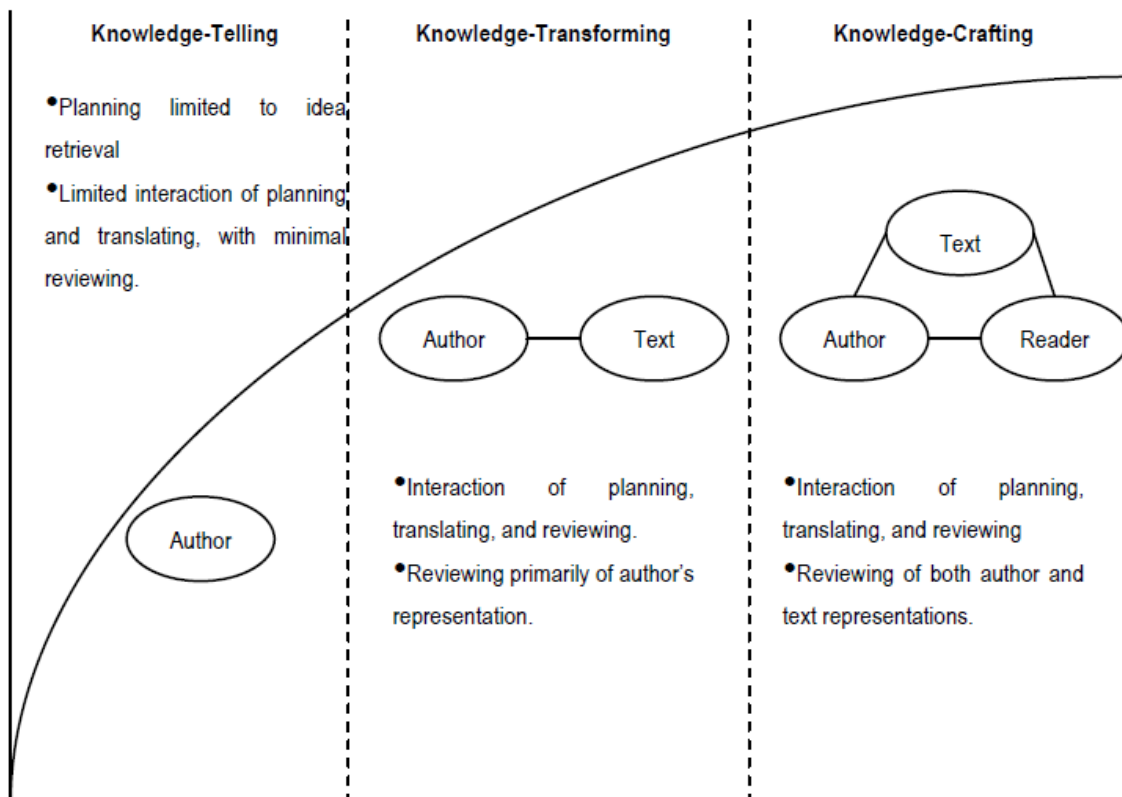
Knowledge-Telling

•Planning limited to idea retrieval

•Limited interaction of planning and translating, with minimal reviewing.

Author

Knowledge-Transforming

Author

Text

•Interaction of planning, translating, and reviewing.

•Reviewing primarily of author's representation.

Knowledge-Crafting

Text

Author

Reader

•Interaction of planning, translating, and reviewing

•Reviewing of both author and text representations.